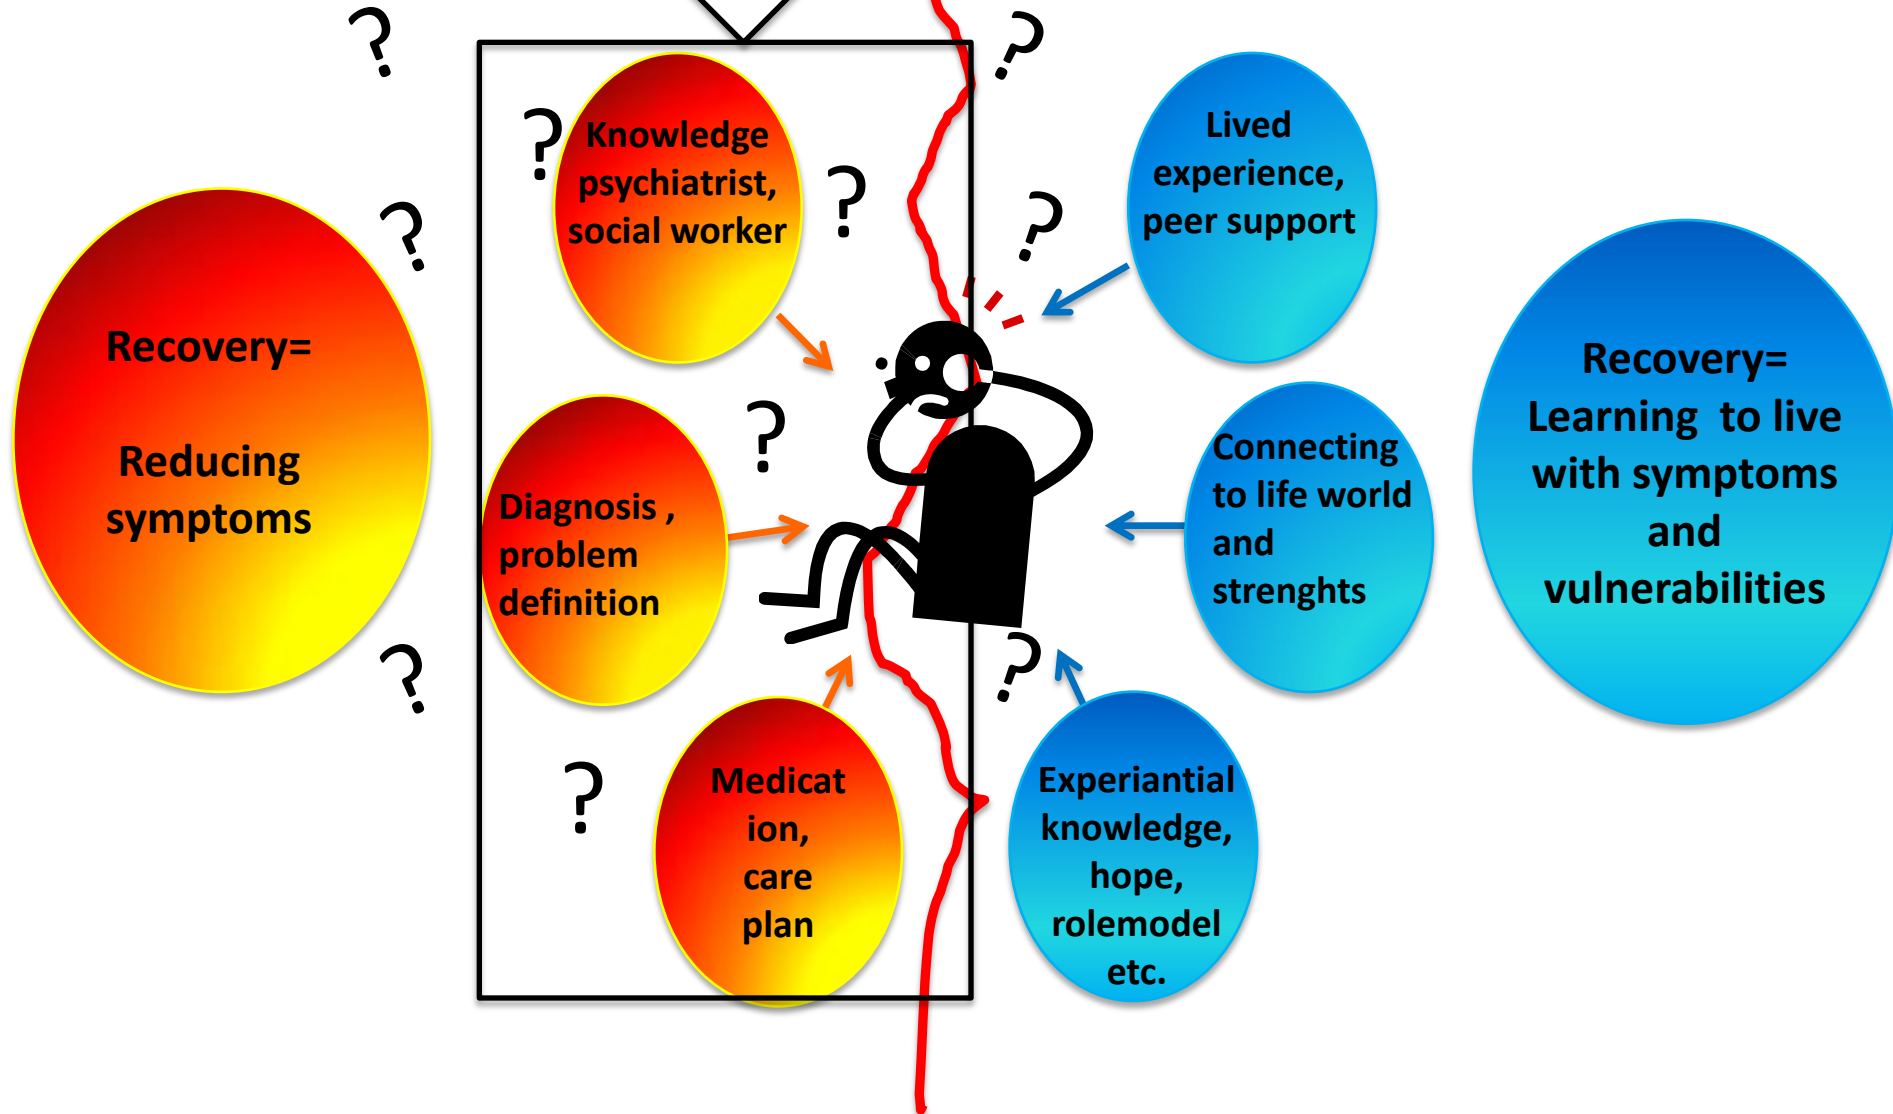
Recovery=

Reducing symptoms

Knowledge psychiatrist, social worker

Diagnosis , problem definition

Medicat ion, care plan

Lived experience, peer support

Connecting to life world and strenghts

Experiantial knowledge, hope, rolemodel etc.

Recovery= Learning to live with symptoms and vulnerabilities

?
?
?
?
?
?
?
?
?
?